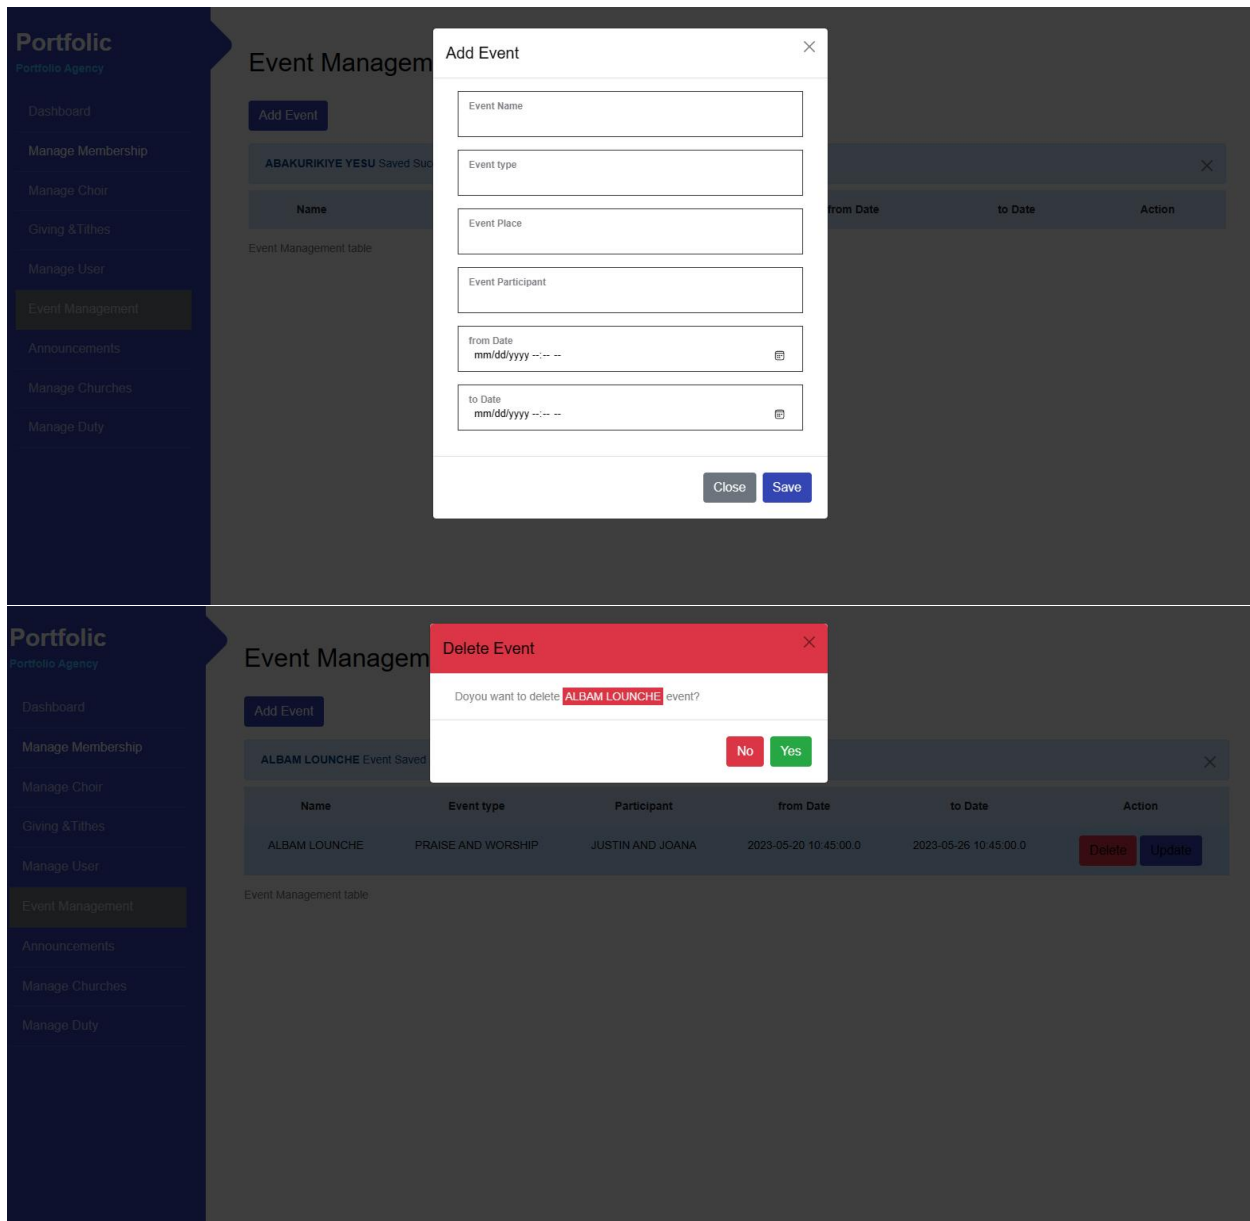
Portfolio
Portfolio Agency

Dashboard
Manage Membership
Manage Choir
Giving &Tithes
Manage User
Event Management
Announcements
Manage Churches
Manage Duty

Event Managem

Add Event

ABAKURIKIYE YESU Saved Suc

| Name | from Date | to Date | Action |
|---|---|---|---|

Event Management table

Add Event

Event Name

Event type

Event Place

Event Participant

from Date
mm/dd/yyyy --:-- --

to Date
mm/dd/yyyy --:-- --

Close Save

Portfolio
Portfolio Agency

Dashboard
Manage Membership
Manage Choir
Giving &Tithes
Manage User
Event Management
Announcements
Manage Churches
Manage Duty

Event Managem

Add Event

ALBAM LOUNCHE Event Saved

| Name | Event type | Participant | from Date | to Date | Action |
|---|---|---|---|---|---|
| ALBAM LOUNCHE | PRAISE AND WORSHIP | JUSTIN AND JOANA | 2023-05-20 10:45:00.0 | 2023-05-26 10:45:00.0 | Delete Update |

Event Management table

Delete Event

Doyou want to delete ALBAM LOUNCHE event?

No Yes